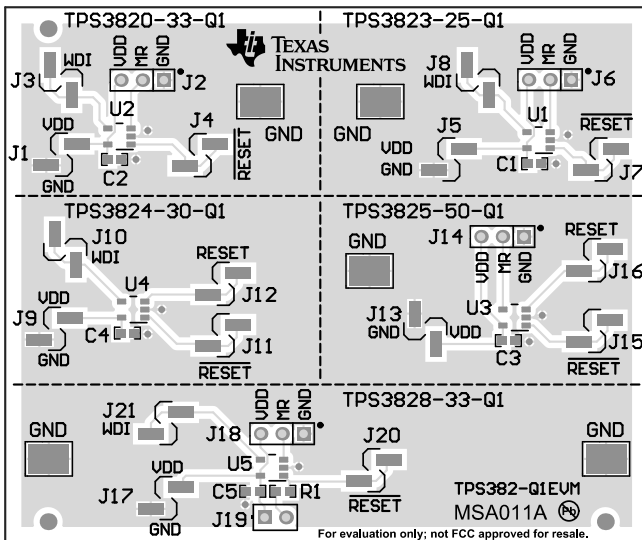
TPS3820-33-Q1
TPS3823-25-Q1
TEXAS INSTRUMENTS
J3 WDI VDD MR GND J2
J8 WDI VDD MR GND J6
U2 J4
GND GND
U1
$\overline{RESET}$
J1 VDD GND C2 $\overline{RESET}$
J5 VDD GND C1 J7
TPS3824-30-Q1
TPS3825-50-Q1
J10 WDI
GND
J14 VDD MR GND
RESET J16
RESET J12
VDD U4
J9 GND C4
J11 $\overline{RESET}$
J13 GND VDD U3 C3
J15 $\overline{RESET}$
TPS3828-33-Q1
GND
J21 WDI
VDD MR GND J18
J20
GND
VDD U5
J17 GND C5 R1 J19
$\overline{RESET}$
TPS382-Q1EVM
MSA011A Pb
For evaluation only; not FCC approved for resale.